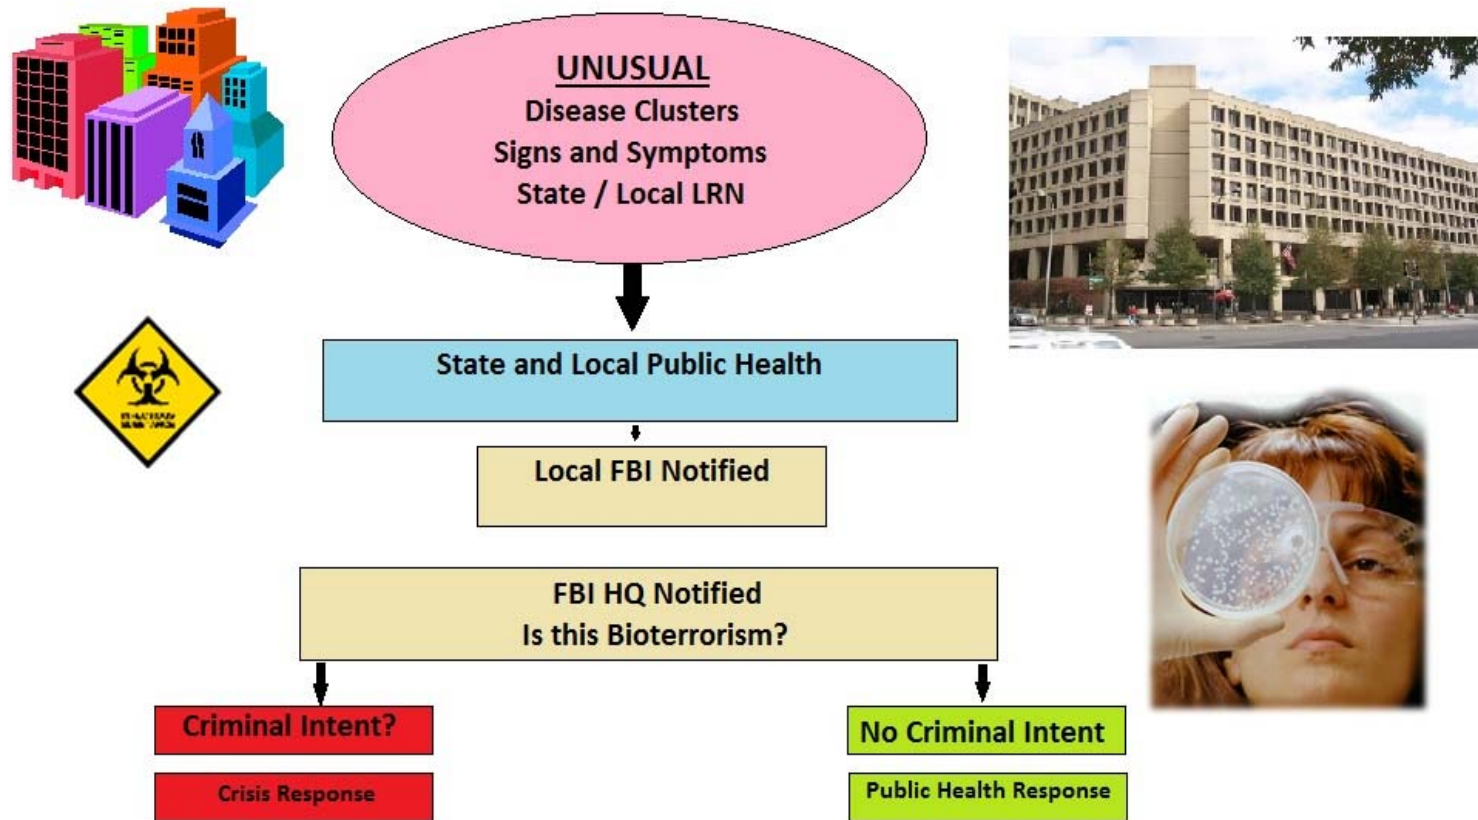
UNUSUAL
Disease Clusters
Signs and Symptoms
State / Local LRN

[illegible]

State and Local Public Health

Local FBI Notified

FBI HQ Notified
Is this Bioterrorism?

Criminal Intent?

Crisis Response

No Criminal Intent

Public Health Response